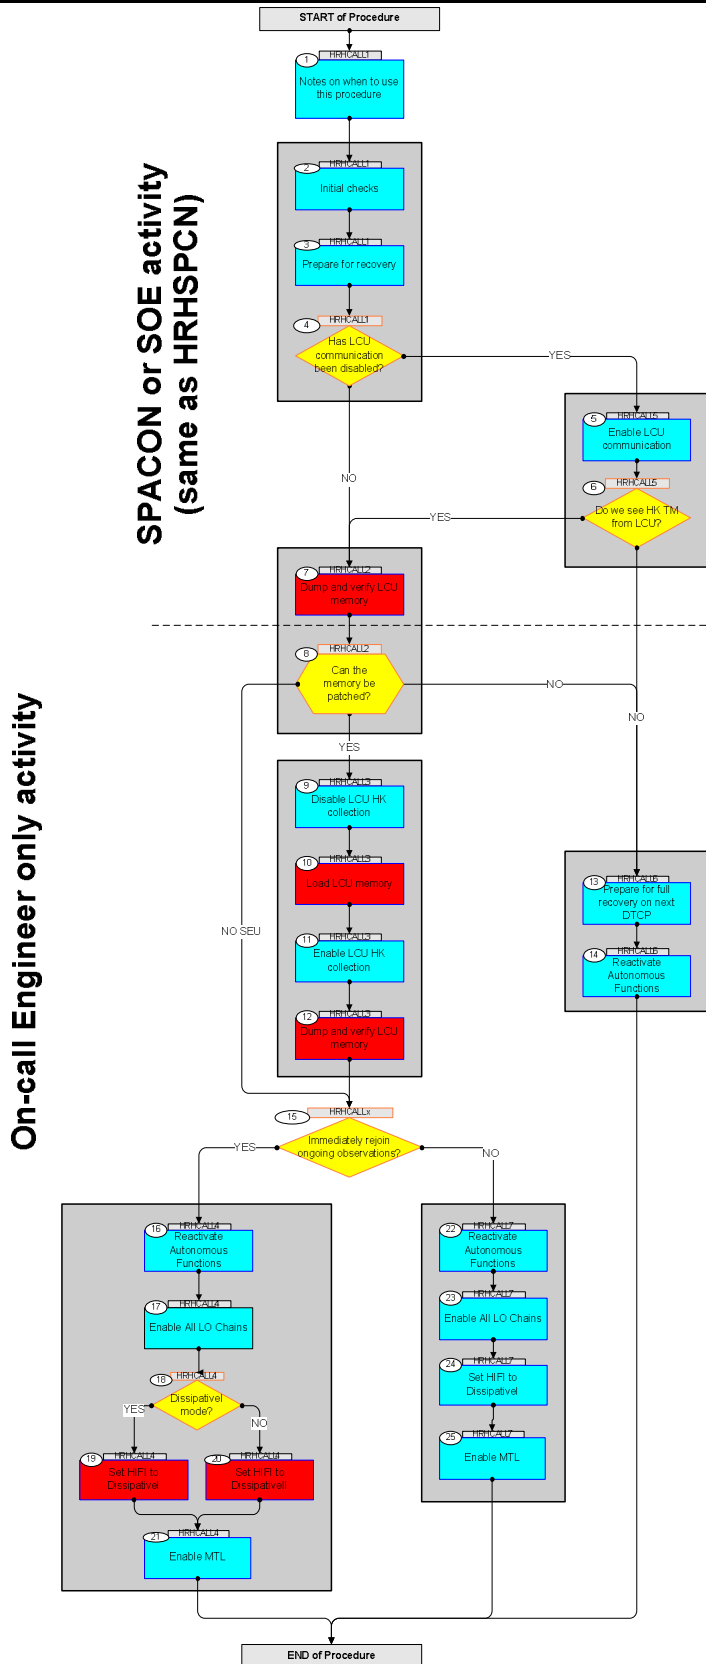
START of Procedure

SPACON or SOE activity (same as HRHSPCN)

On-call Engineer only activity

1 HRHCALL1 Notes on when to use this procedure

2 HRHCALL1 Initial checks

3 HRHCALL1 Prepare for recovery

4 HRHCALL1 Has LCU communication been disabled?

YES

NO

5 HRHCALL5 Enable LCU communication

6 HRHCALL5 Do we see HK TM from LCU?

YES

NO

7 HRHCALL2 Dump and verify LCU memory

8 HRHCALL2 Can the memory be patched?

NO

YES

NO SEU

9 HRHCALL3 Disable LCU HK collection

10 HRHCALL3 Load LCU memory

11 HRHCALL3 Enable LCU HK collection

12 HRHCALL3 Dump and verify LCU memory

13 HRHCALL6 Prepare for full recovery on next DTCP

14 HRHCALL6 Reactivate Autonomous Functions

15 HRHCALLx Immediately rejoin ongoing observations?

YES

NO

16 HRHCALL4 Reactivate Autonomous Functions

17 HRHCALL4 Enable All LO Chains

18 HRHCALL4 Dissipative mode?

YES

NO

19 HRHCALL4 Set HIFI to Dissipative

20 HRHCALL4 Set HIFI to Dissipative

21 HRHCALL4 Enable MTL

22 HRHCALL7 Reactivate Autonomous Functions

23 HRHCALL7 Enable All LO Chains

24 HRHCALL7 Set HIFI to Dissipative

25 HRHCALL7 Enable MTL

END of Procedure